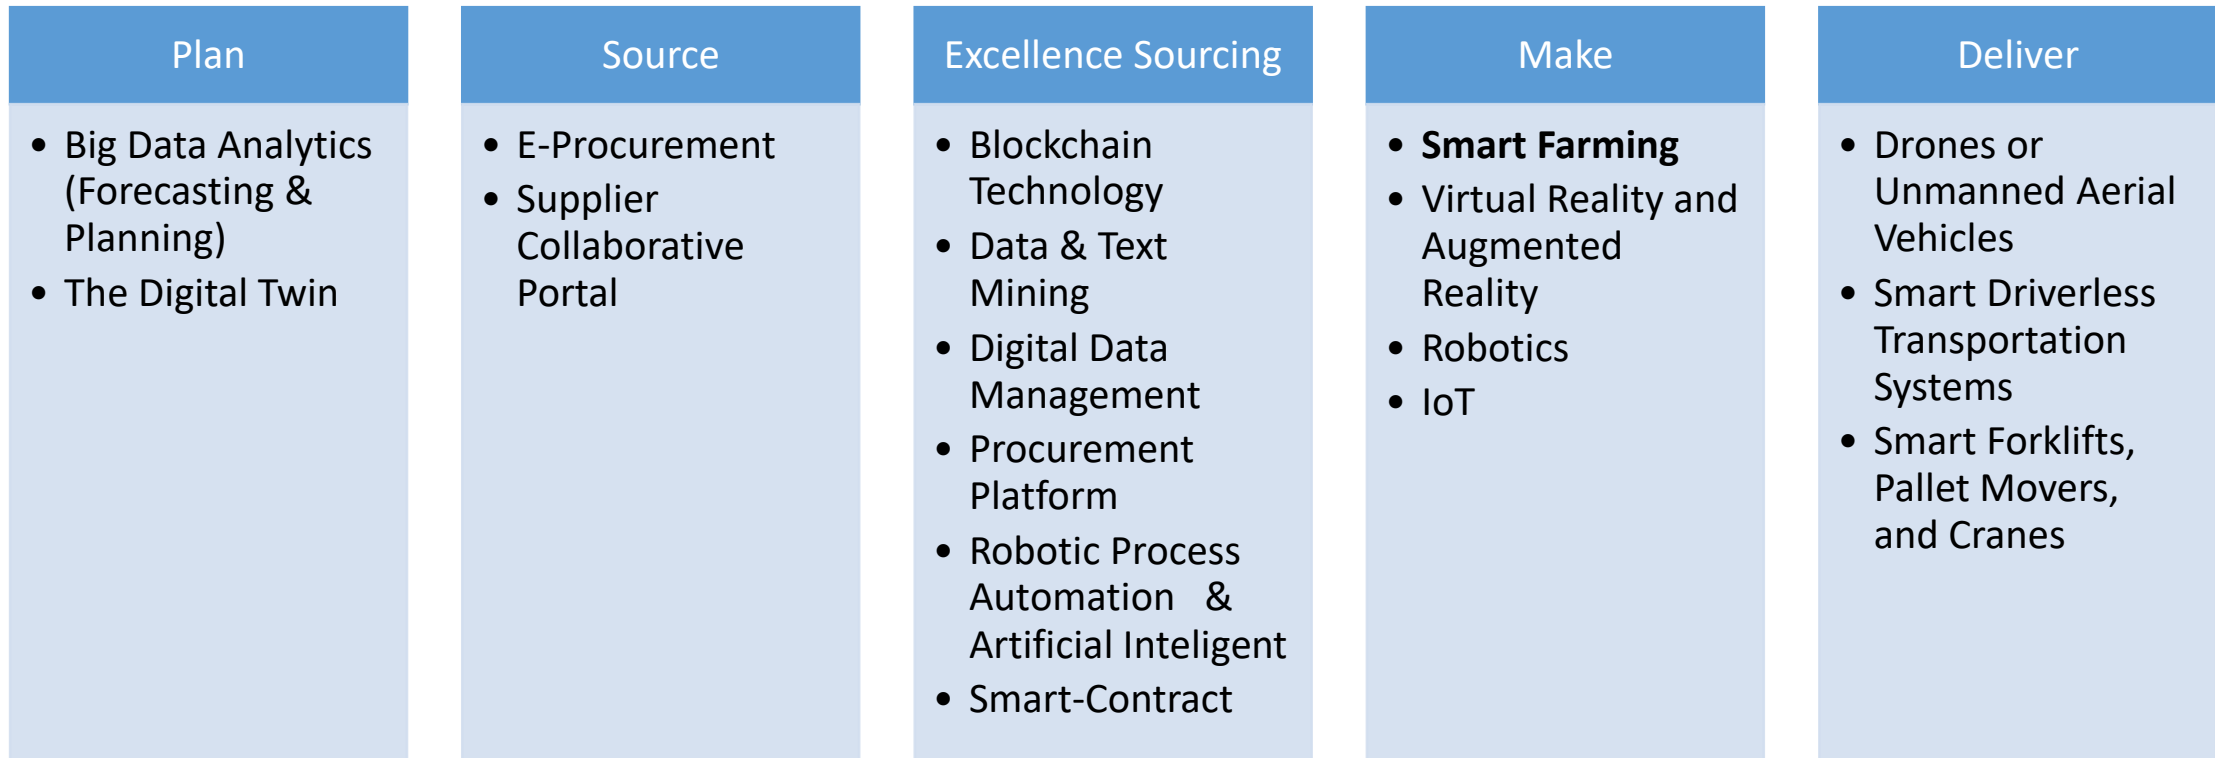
Plan

- Big Data Analytics (Forecasting & Planning)
- The Digital Twin

Source

- E-Procurement
- Supplier Collaborative Portal

Excellence Sourcing

- Blockchain Technology
- Data & Text Mining
- Digital Data Management
- Procurement Platform
- Robotic Process Automation & Artificial Inteligent
- Smart-Contract

Make

- **Smart Farming**
- Virtual Reality and Augmented Reality
- Robotics
- IoT

Deliver

- Drones or Unmanned Aerial Vehicles
- Smart Driverless Transportation Systems
- Smart Forklifts, Pallet Movers, and Cranes